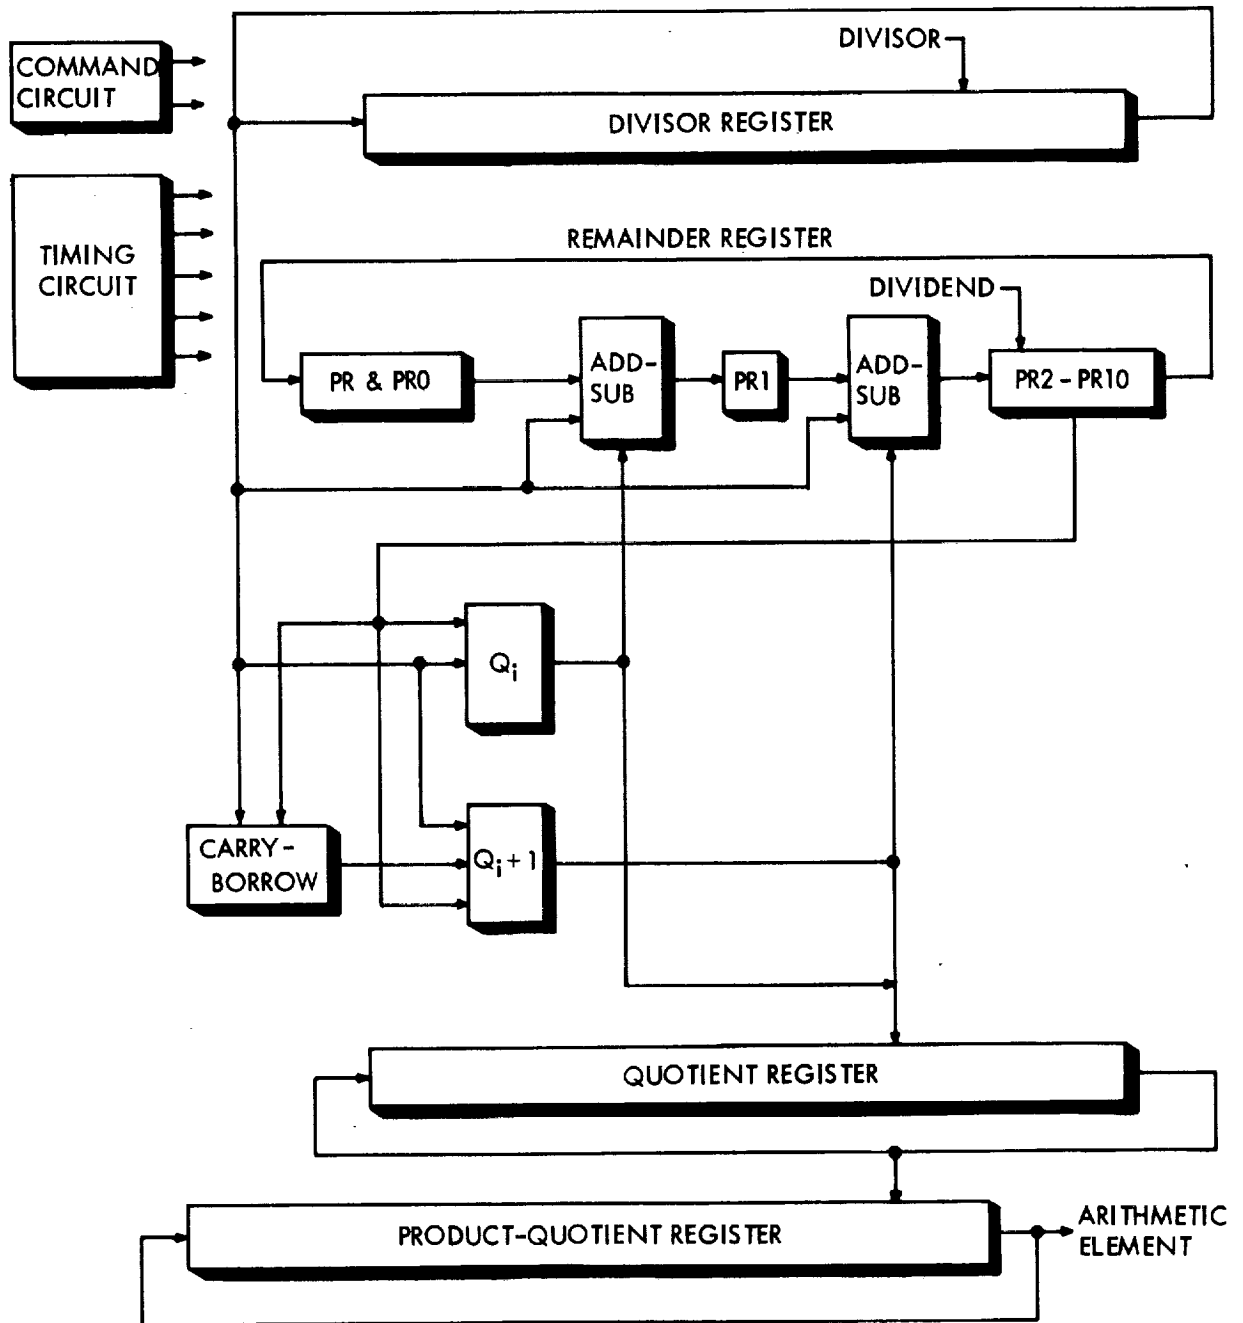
COMMAND CIRCUIT

DIVISOR

DIVISOR REGISTER

TIMING CIRCUIT

REMAINDER REGISTER

DIVIDEND

PR & PR0

ADD-SUB

PR1

ADD-SUB

PR2 - PR10

$Q_i$

CARRY-BORROW

$Q_i + 1$

QUOTIENT REGISTER

PRODUCT-QUOTIENT REGISTER

ARITHMETIC ELEMENT